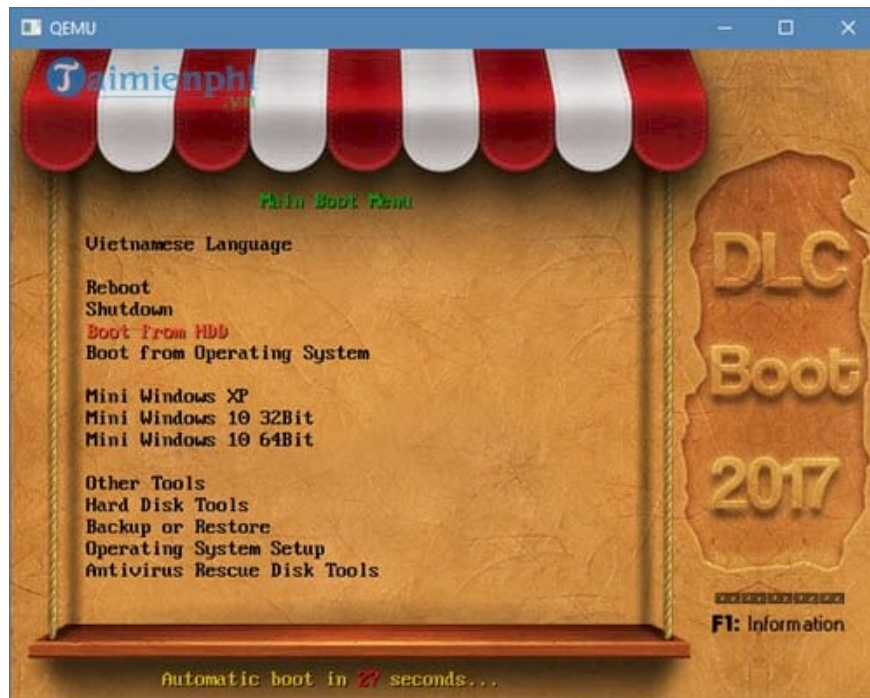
QEMU

Taimienphi.vn

Main Boot Menu

Vietnamese Language

Reboot
Shutdown
Boot from HDD
Boot from Operating System

Mini Windows XP
Mini Windows 10 32Bit
Mini Windows 10 64Bit

Other Tools
Hard Disk Tools
Backup or Restore
Operating System Setup
Antivirus Rescue Disk Tools

DLC Boot 2017

F1: Information

Automatic boot in 27 seconds...